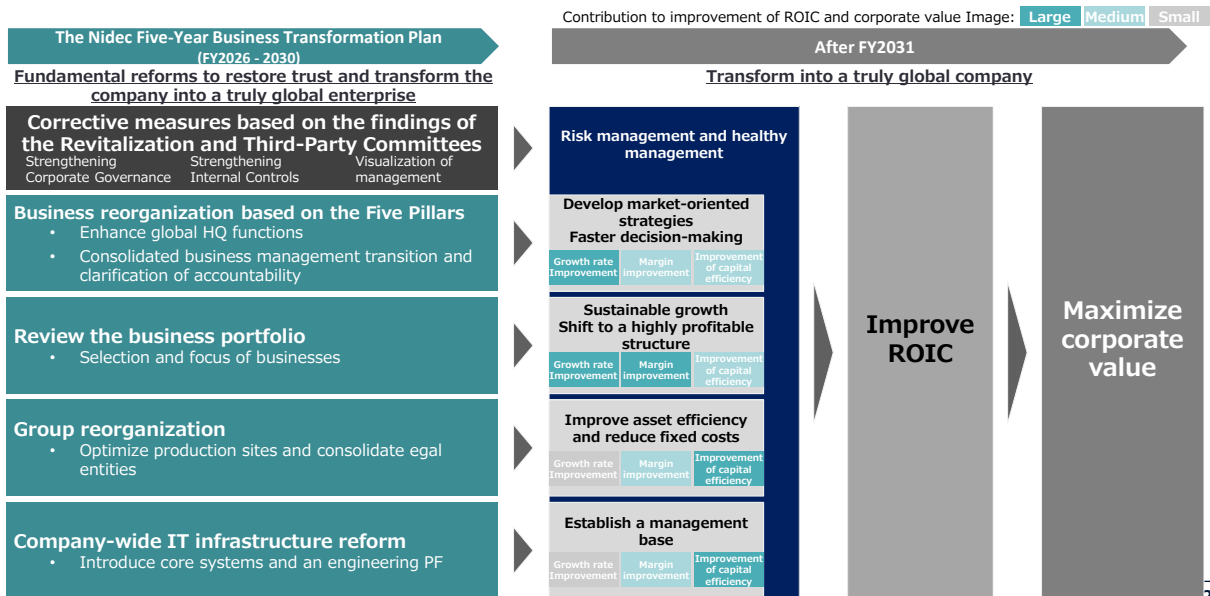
Contribution to improvement of ROIC and corporate value Image: Large Medium Small

The Nidec Five-Year Business Transformation Plan (FY2026 - 2030)

Fundamental reforms to restore trust and transform the company into a truly global enterprise

After FY2031

Transform into a truly global company

Corrective measures based on the findings of the Revitalization and Third-Party Committees

Strengthening Corporate Governance

Strengthening Internal Controls

Visualization of management

Business reorganization based on the Five Pillars

• Enhance global HQ functions

• Consolidated business management transition and clarification of accountability

Review the business portfolio

• Selection and focus of businesses

Group reorganization

• Optimize production sites and consolidate egal entities

Company-wide IT infrastructure reform

• Introduce core systems and an engineering PF

Risk management and healthy management

Develop market-oriented strategies Faster decision-making

Growth rate Improvement | Margin improvement | Improvement of capital efficiency

Sustainable growth Shift to a highly profitable structure

Growth rate Improvement | Margin improvement | Improvement of capital efficiency

Improve asset efficiency and reduce fixed costs

Growth rate Improvement | Margin improvement | Improvement of capital efficiency

Establish a management base

Growth rate Improvement | Margin improvement | Improvement of capital efficiency

Improve ROIC

Maximize corporate value